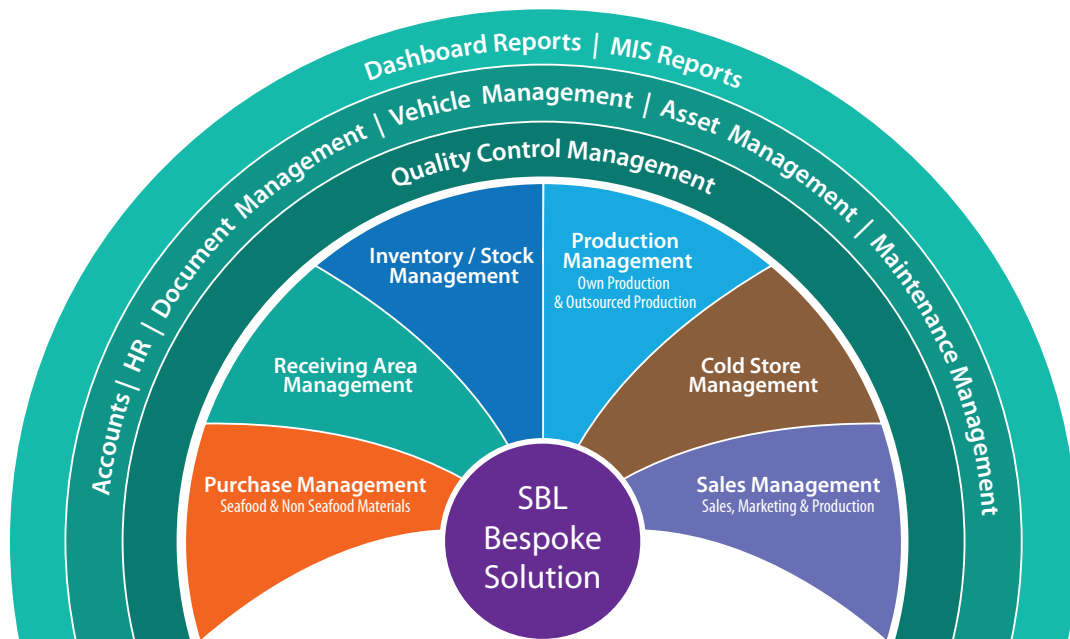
Dashboard Reports | MIS Reports

Accounts | HR | Document Management | Vehicle Management | Asset Management | Maintenance Management

Quality Control Management

Purchase Management
Seafood & Non Seafood Materials

Receiving Area Management

Inventory / Stock Management

Production Management
Own Production & Outsourced Production

Cold Store Management

Sales Management
Sales, Marketing & Production

SBL Bespoke Solution